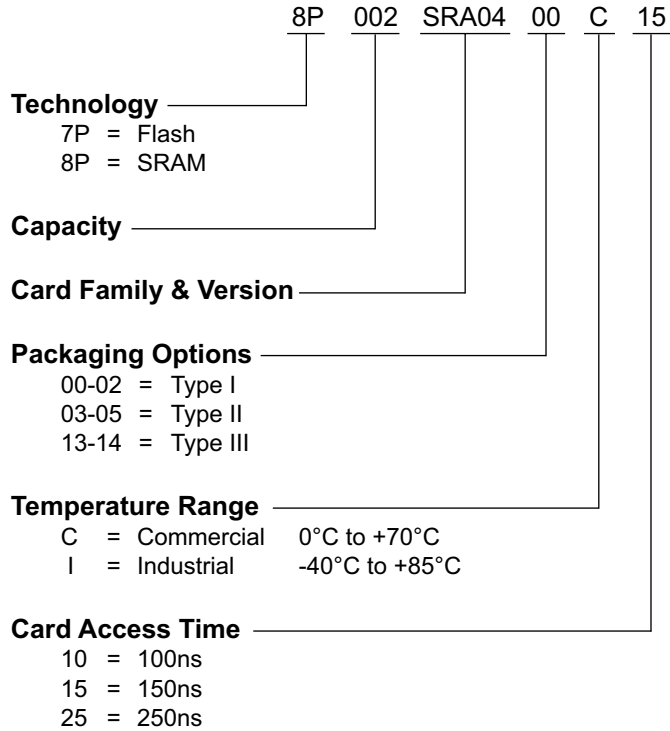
8P 002 SRA04 00 C 15

Technology
7P = Flash
8P = SRAM

Capacity

Card Family & Version

Packaging Options
00-02 = Type I
03-05 = Type II
13-14 = Type III

Temperature Range
C = Commercial 0°C to +70°C
I = Industrial -40°C to +85°C

Card Access Time
10 = 100ns
15 = 150ns
25 = 250ns